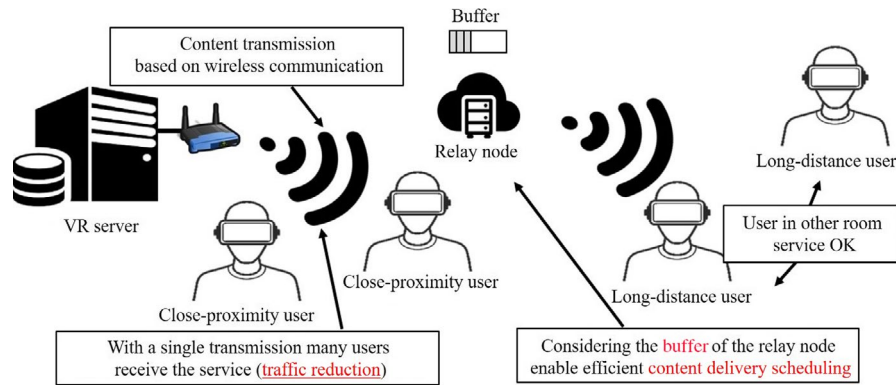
Buffer

Content transmission based on wireless communication

Relay node

Long-distance user

VR server

User in other room service OK

Close-proximity user

Long-distance user

Close-proximity user

With a single transmission many users receive the service (traffic reduction)

Considering the buffer of the relay node enable efficient content delivery scheduling